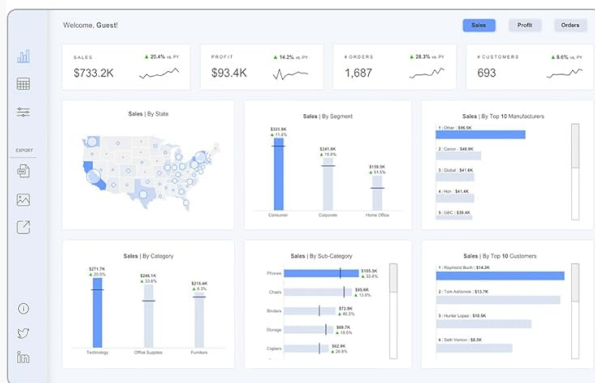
Welcome, Guest!

Sales Profit Orders

EXPORT

SALES ▲ 20.4% vs. PY
$733.2K

PROFIT ▲ 14.2% vs. PY
$93.4K

# ORDERS ▲ 28.3% vs. PY
1,687

# CUSTOMERS ▲ 8.6% vs. PY
693

Sales | By State

Sales | By Segment
$331.9K ▲ 11.6%
$281.8K ▲ 19.9%
$109.5K ▲ 11.5%
Consumer Corporate Home Office

Sales | By Top 10 Manufacturers
1 - Other: $96.5K
2 - Canon: $46.5K
3 - Global: $41.6K
4 - Hon: $41.4K
5 - GBC: $38.4K

Sales | By Category
$271.7K ▲ 20.0%
$246.1K ▲ 33.8%
$215.4K ▲ 6.3%
Technology Office Supplies Furniture

Sales | By Sub-Category
Phones $105.3K ▲ 32.4%
Chairs $95.6K ▲ 13.8%
Binders $72.9K ▲ 15.0%
Storage $69.3K ▲ 32.3%
Copiers $62.9K ▲ 28.8%

Sales | By Top 10 Customers
1 - Raymond Buch: $14.3K
2 - Tom Ashbrook: $13.7K
3 - Hunter Lopez: $10.5K
4 - Sanjit Venkat: $8.6K